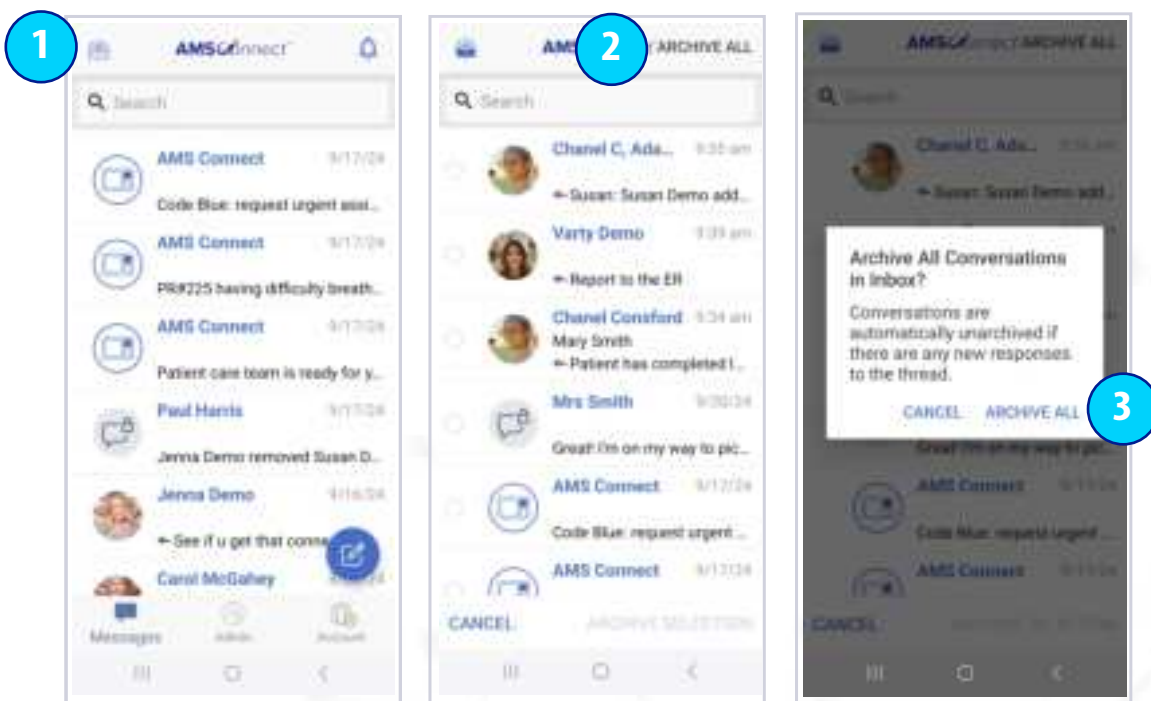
1

AMSConnect

Search

AMS Connect 9/17/24
Code Blue: request urgent assi...

AMS Connect 9/17/24
PR#225 having difficulty breath...

AMS Connect 9/17/24
Patient care team is ready for y...

Paul Harris 9/17/24
Jenna Demo removed Susan D...

Jenna Demo 9/16/24
See if u get that conn...

Carol McGahey

Messages Admin Account

2

AMS ARCHIVE ALL

Search

Chanel C, Ada... 9:35 am
Susan: Susan Demo add...

Varty Demo 9:39 am
Report to the ER

Chanel Consford 9:34 am
Mary Smith
Patient has completed t...

Mrs Smith 9/30/24
Great! I'm on my way to pic...

AMS Connect 9/17/24
Code Blue: request urgent ...

AMS Connect 9/17/24

CANCEL ARCHIVE SELECTION

AMSConnect ARCHIVE ALL

Search

Chanel C, Ada... 9:35 am
Susan: Susan Demo add...

Archive All Conversations in Inbox?

Conversations are automatically unarchived if there are any new responses to the thread.

CANCEL ARCHIVE ALL

3

Great! I'm on my way to pic...

AMS Connect 9/17/24
Code Blue: request urgent ...

AMS Connect 9/17/24

CANCEL